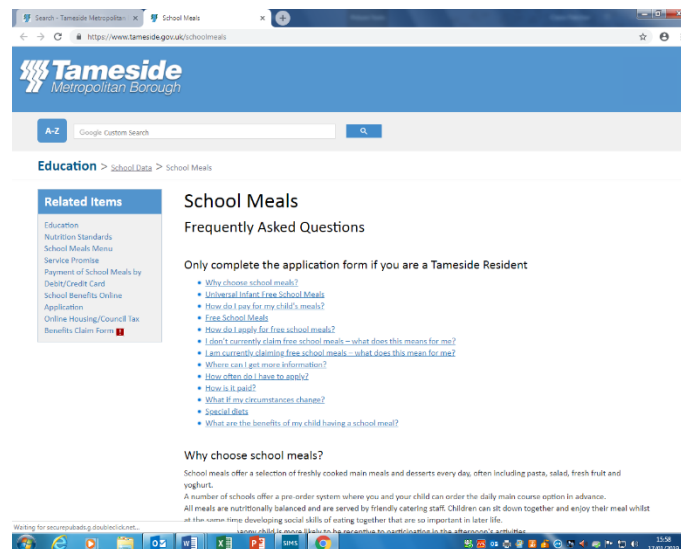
Search - Tameside Metropolitan ×
School Meals ×
https://www.tameside.gov.uk/schoolmeals

Tameside
Metropolitan Borough

A-Z
Google Custom Search

Education > School Data > School Meals

Related Items
Education
Nutrition Standards
School Meals Menu
Service Promise
Payment of School Meals by Debit/Credit Card
School Benefits Online Application
Online Housing/Council Tax Benefits Claim Form

School Meals
Frequently Asked Questions

Only complete the application form if you are a Tameside Resident

- Why choose school meals?
- Universal Infant Free School Meals
- How do I pay for my child's meals?
- Free School Meals
- How do I apply for free school meals?
- I don't currently claim free school meals – what does this means for me?
- I am currently claiming free school meals – what does this mean for me?
- Where can I get more information?
- How often do I have to apply?
- How is it paid?
- What if my circumstances change?
- Special diets
- What are the benefits of my child having a school meal?

Why choose school meals?
School meals offer a selection of freshly cooked main meals and desserts every day, often including pasta, salad, fresh fruit and yoghurt.
A number of schools offer a pre-order system where you and your child can order the daily main course option in advance.
All meals are nutritionally balanced and are served by friendly catering staff. Children can sit down together and enjoy their meal whilst at the same time developing social skills of eating together that are so important in later life.
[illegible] child is more likely to be receptive to participating in the afternoon's activities

Waiting for securepubads.g.doubleclick.net...

15:58
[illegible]